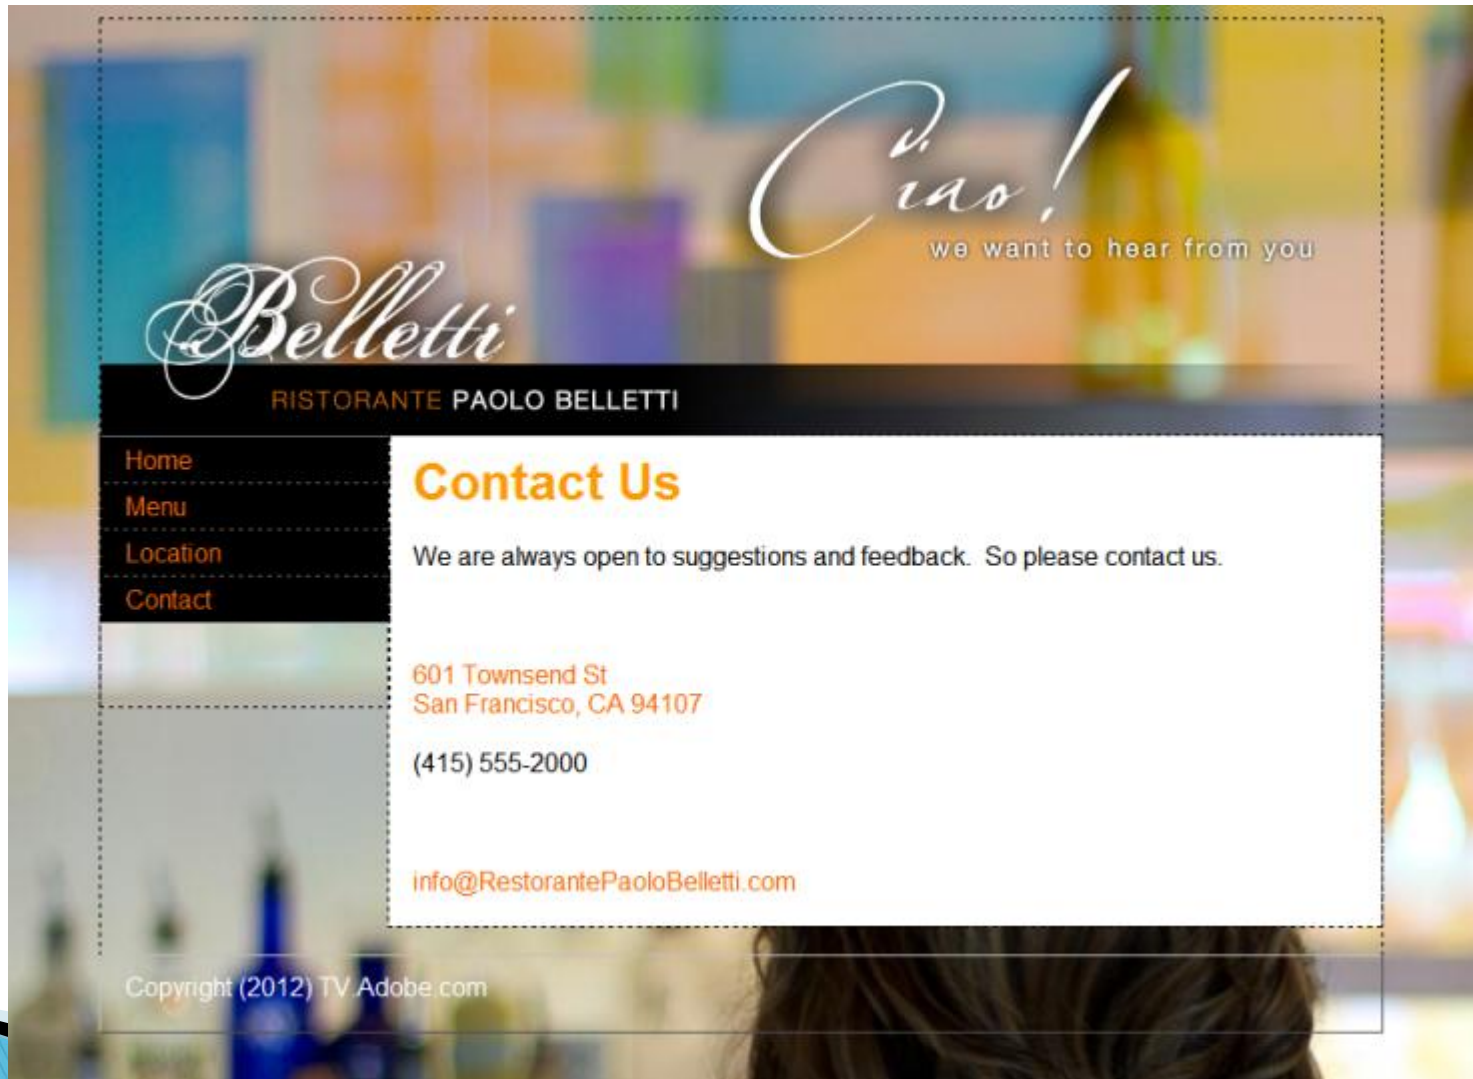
Ciao!
we want to hear from you

Belletti
RISTORANTE PAOLO BELLETTI

Home
Menu
Location
Contact

Contact Us

We are always open to suggestions and feedback. So please contact us.

601 Townsend St
San Francisco, CA 94107

(415) 555-2000

info@RestorantePaoloBelletti.com

Copyright (2012) TV Adobe.com